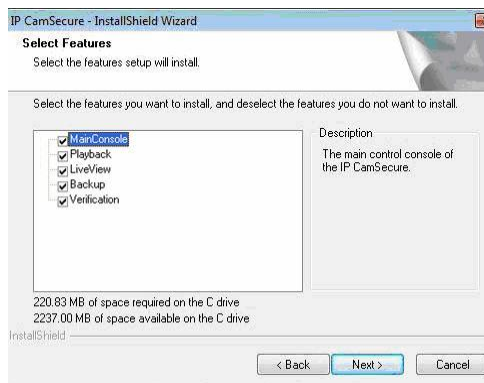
IP CamSecure - InstallShield Wizard

Select Features
Select the features setup will install.

Select the features you want to install, and deselect the features you do not want to install.

MainConsole
Playback
LiveView
Backup
Verification

Description
The main control console of the IP CamSecure.

220.83 MB of space required on the C drive
2237.00 MB of space available on the C drive

InstallShield

< Back
Next >
Cancel